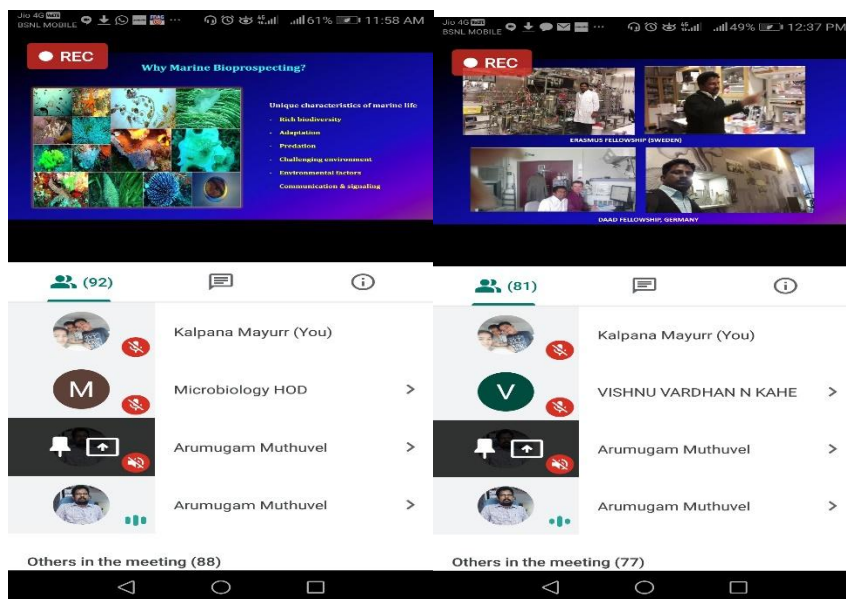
Jio 4G BSNL MOBILE 61% 11:58 AM

REC

Why Marine Bioprospecting?

Unique characteristics of marine life

Rich biodiversity

Adaptation

Predation

Challenging environment

Environmental factors

Communication & signaling

(92)

Kalpana Mayurr (You)

M Microbiology HOD

Arumugam Muthuvel

Arumugam Muthuvel

Others in the meeting (88)

Jio 4G BSNL MOBILE 49% 12:37 PM

REC

ERASMUS FELLOWSHIP (SWEDEN)

DAAD FELLOWSHIP, GERMANY

(81)

Kalpana Mayurr (You)

V VISHNU VARDHAN N KAHE

Arumugam Muthuvel

Arumugam Muthuvel

Others in the meeting (77)